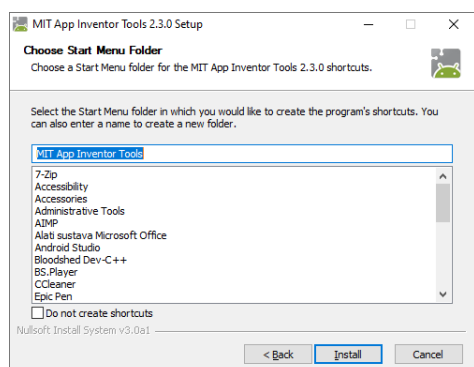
MIT App Inventor Tools 2.3.0 Setup

Choose Start Menu Folder
Choose a Start Menu folder for the MIT App Inventor Tools 2.3.0 shortcuts.

Select the Start Menu folder in which you would like to create the program's shortcuts. You can also enter a name to create a new folder.

MIT App Inventor Tools

7-Zip
Accessibility
Accessories
Administrative Tools
AIMP
Alati sustava Microsoft Office
Android Studio
Bloodshed Dev-C++
BS.Player
CCleaner
Epic Pen

Do not create shortcuts

Nullsoft Install System v3.0a1

< Back | Install | Cancel